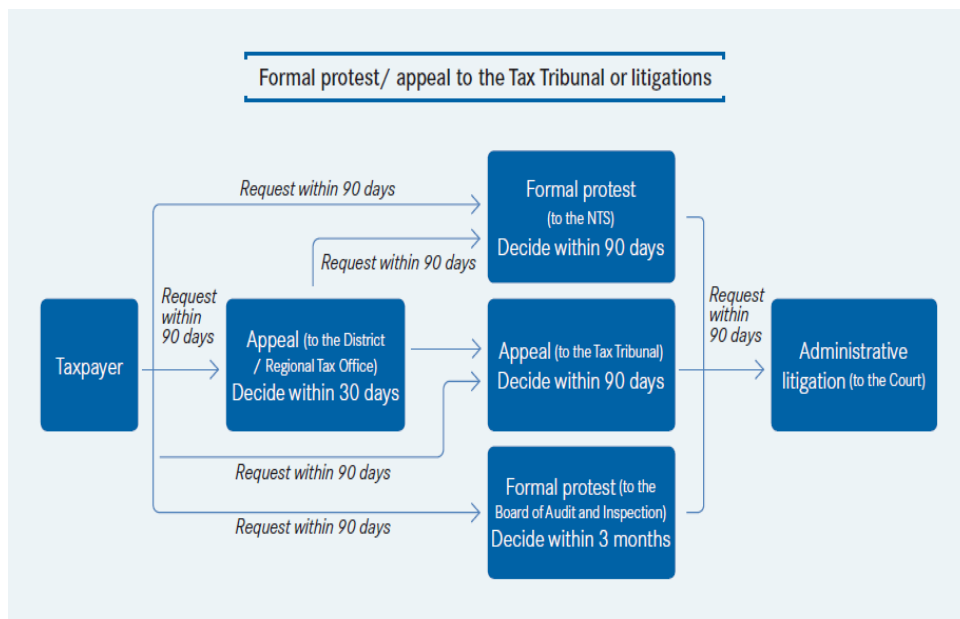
Formal protest/ appeal to the Tax Tribunal or litigations

Request within 90 days

Formal protest (to the NTS) Decide within 90 days

Request within 90 days

Request within 90 days

Taxpayer

Appeal (to the District / Regional Tax Office) Decide within 30 days

Appeal (to the Tax Tribunal) Decide within 90 days

Request within 90 days

Administrative litigation (to the Court)

Request within 90 days

Formal protest (to the Board of Audit and Inspection) Decide within 3 months

Request within 90 days